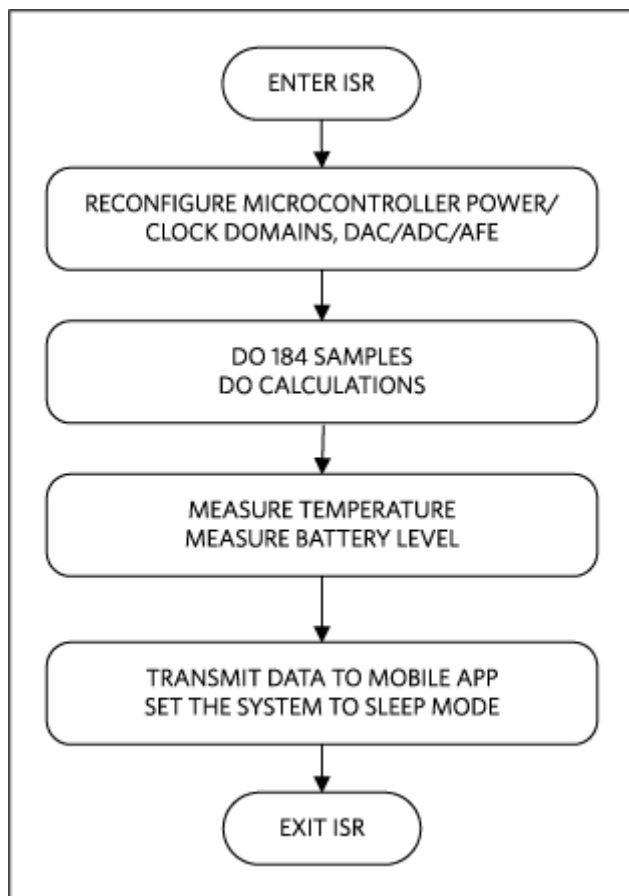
ENTER ISR

RECONFIGURE MICROCONTROLLER POWER/ CLOCK DOMAINS, DAC/ADC/AFE

DO 184 SAMPLES
DO CALCULATIONS

MEASURE TEMPERATURE
MEASURE BATTERY LEVEL

TRANSMIT DATA TO MOBILE APP
SET THE SYSTEM TO SLEEP MODE

EXIT ISR